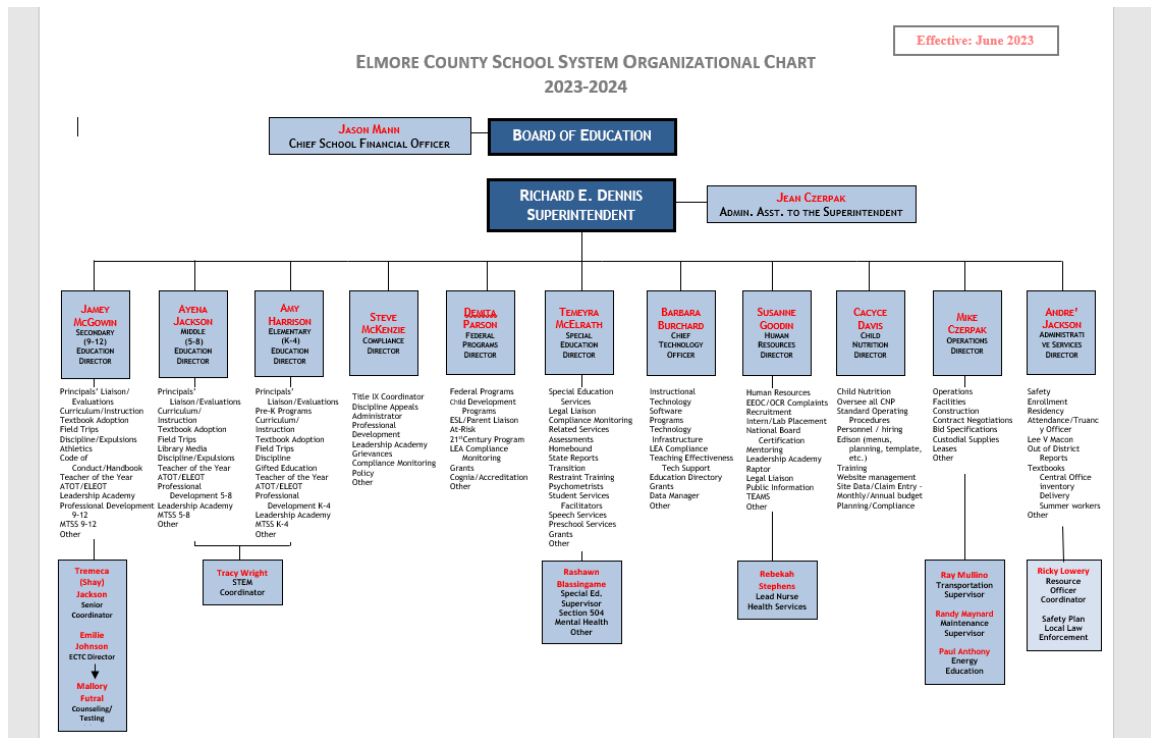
Effective: June 2023

ELMORE COUNTY SCHOOL SYSTEM ORGANIZATIONAL CHART
2023-2024

JASON MANN
CHIEF SCHOOL FINANCIAL OFFICER

BOARD OF EDUCATION

RICHARD E. DENNIS
SUPERINTENDENT

JEAN CZERPAK
ADMIN. ASST. TO THE SUPERINTENDENT

JAMEY McGOWIN
SECONDARY (9-12) EDUCATION DIRECTOR

Principals' Liaison/ Evaluations
Curriculum/Instruction
Textbook Adoption
Field Trips
Discipline/Expulsions
Athletics
Code of Conduct/Handbook
Teacher of the Year
ATOT/ELEOT
Leadership Academy
Professional Development 9-12
MTSS 9-12
Other

Tremeca (Shay) Jackson
Senior Coordinator

Emilie Johnson
ECTC Director

Mallory Futral
Counseling/ Testing

AYENA JACKSON
MIDDLE (5-8) EDUCATION DIRECTOR

Principals' Liaison/Evaluations
Curriculum/ Instruction
Textbook Adoption
Field Trips
Library Media
Discipline/Expulsions
Teacher of the Year
ATOT/ELEOT
Professional Development 5-8
Leadership Academy
MTSS 5-8
Other

AMY HARRISON
ELEMENTARY (K-4) EDUCATION DIRECTOR

Principals' Liaison/Evaluations
Pre-K Programs
Curriculum/ Instruction
Textbook Adoption
Field Trips
Discipline
Gifted Education
Teacher of the Year
ATOT/ELEOT
Professional Development K-4
Leadership Academy
MTSS K-4
Other

Tracy Wright
STEM Coordinator

STEVE McKENZIE
COMPLIANCE DIRECTOR

Title IX Coordinator
Discipline Appeals Administrator
Professional Development
Leadership Academy
Grievances
Compliance Monitoring
Policy
Other

DENITA PARSON
FEDERAL PROGRAMS DIRECTOR

Federal Programs
Child Development Programs
ESL/Parent Liaison
At-Risk
21$^{st}$Century Program
LEA Compliance Monitoring
Grants
Cognia/Accreditation
Other

TEMEYRA McELRATH
SPECIAL EDUCATION DIRECTOR

Special Education Services
Legal Liaison
Compliance Monitoring
Related Services
Assessments
Homebound
State Reports
Transition
Restraint Training
Psychometrists
Student Services Facilitators
Speech Services
Preschool Services
Grants
Other

Rashawn Blassingame
Special Ed. Supervisor
Section 504
Mental Health
Other

BARBARA BURCHARD
CHIEF TECHNOLOGY OFFICER

Instructional Technology
Software Programs
Technology Infrastructure
LEA Compliance
Teaching Effectiveness Tech Support
Education Directory
Grants
Data Manager
Other

SUSANNE GOODIN
HUMAN RESOURCES DIRECTOR

Human Resources
EEOC/OCR Complaints
Recruitment
Intern/Lab Placement
National Board Certification
Mentoring
Leadership Academy
Raptor
Legal Liaison
Public Information
TEAMS
Other

Rebekah Stephens
Lead Nurse
Health Services

CACYCE DAVIS
CHILD NUTRITION DIRECTOR

Child Nutrition
Oversee all CNP
Standard Operating Procedures
Personnel / hiring
Edison (menus, planning, template, etc.)
Training
Website management
Site Data/Claim Entry - Monthly/Annual budget
Planning/Compliance

MIKE CZERPAK
OPERATIONS DIRECTOR

Operations
Facilities
Construction
Contract Negotiations
Bid Specifications
Custodial Supplies
Leases
Other

Ray Mullino
Transportation Supervisor

Randy Maynard
Maintenance Supervisor

Paul Anthony
Energy Education

ANDRE' JACKSON
ADMINISTRATIVE SERVICES DIRECTOR

Safety
Enrollment
Residency
Attendance/Truancy Officer
Lee V Macon
Out of District Reports
Textbooks
Central Office inventory
Delivery
Summer workers
Other

Ricky Lowery
Resource Officer Coordinator

Safety Plan
Local Law Enforcement